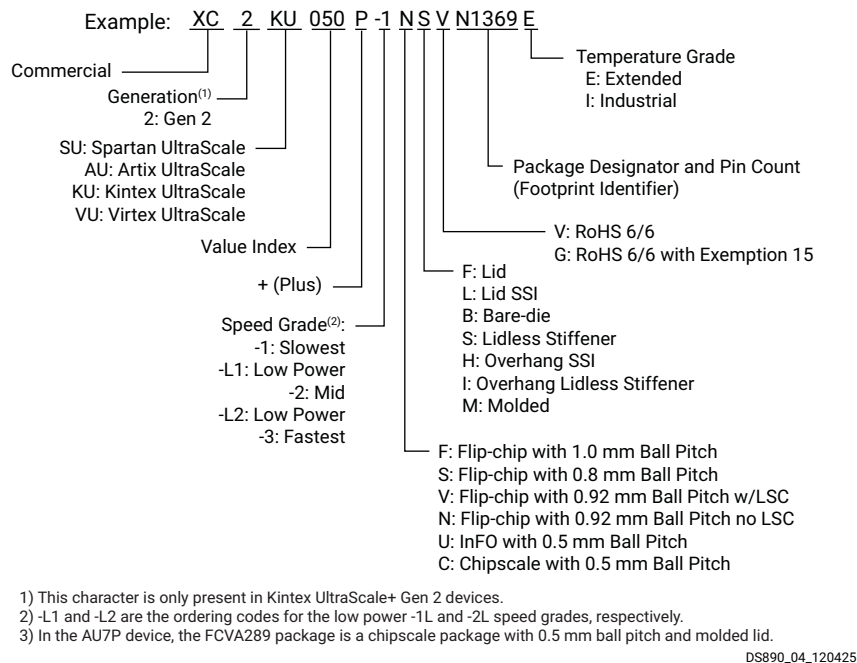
Example: XC 2 KU 050 P -1 N S V N1369 E

Commercial

Generation$^{(1)}$
2: Gen 2

SU: Spartan UltraScale
AU: Artix UltraScale
KU: Kintex UltraScale
VU: Virtex UltraScale

Value Index

+ (Plus)

Speed Grade$^{(2)}$:
-1: Slowest
-L1: Low Power
-2: Mid
-L2: Low Power
-3: Fastest

Temperature Grade
E: Extended
I: Industrial

Package Designator and Pin Count
(Footprint Identifier)

V: RoHS 6/6
G: RoHS 6/6 with Exemption 15

F: Lid
L: Lid SSI
B: Bare-die
S: Lidless Stiffener
H: Overhang SSI
I: Overhang Lidless Stiffener
M: Molded

F: Flip-chip with 1.0 mm Ball Pitch
S: Flip-chip with 0.8 mm Ball Pitch
V: Flip-chip with 0.92 mm Ball Pitch w/LSC
N: Flip-chip with 0.92 mm Ball Pitch no LSC
U: InFO with 0.5 mm Ball Pitch
C: Chipscale with 0.5 mm Ball Pitch

1) This character is only present in Kintex UltraScale+ Gen 2 devices.
2) -L1 and -L2 are the ordering codes for the low power -1L and -2L speed grades, respectively.
3) In the AU7P device, the FCVA289 package is a chipscale package with 0.5 mm ball pitch and molded lid.

DS890_04_120425